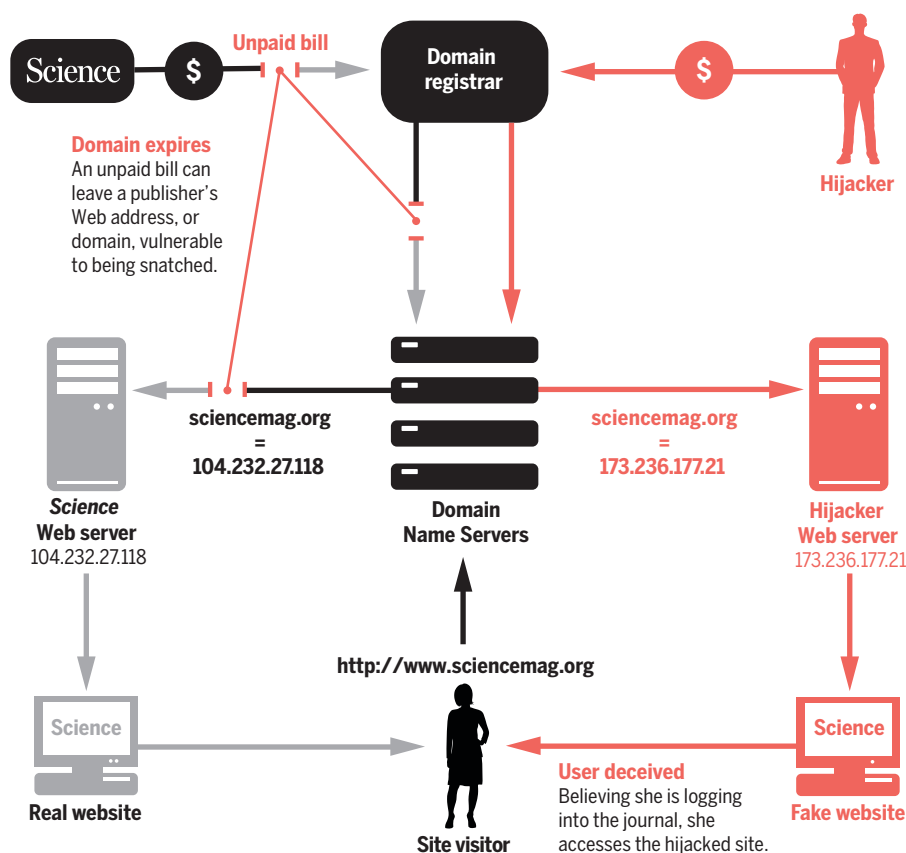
Science

$

Unpaid bill

Domain registrar

$

Hijacker

Domain expires
An unpaid bill can leave a publisher's Web address, or domain, vulnerable to being snatched.

sciencemag.org
=
104.232.27.118

sciencemag.org
=
173.236.177.21

*Science* Web server
104.232.27.118

Domain Name Servers

Hijacker Web server
173.236.177.21

http://www.sciencemag.org

Science

Real website

Site visitor

User deceived
Believing she is logging into the journal, she accesses the hijacked site.

Science

Fake website